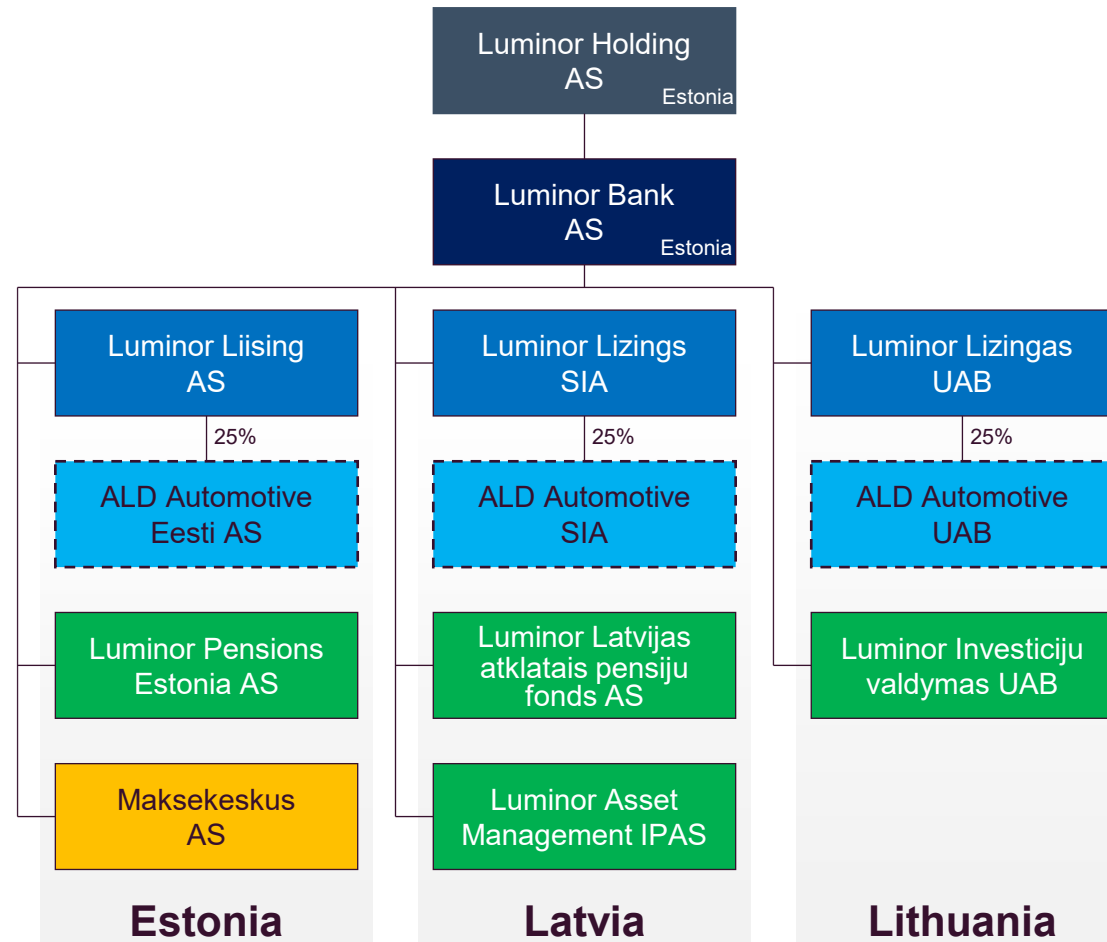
Luminor Holding AS
Estonia

Luminor Bank AS
Estonia

Luminor Liising AS

25%

ALD Automotive Eesti AS

Luminor Pensions Estonia AS

Maksekeskus AS

Estonia

Luminor Lizings SIA

25%

ALD Automotive SIA

Luminor Latvijas atklatais pensiju fonds AS

Luminor Asset Management IPAS

Latvia

Luminor Lizingas UAB

25%

ALD Automotive UAB

Luminor Investiciju valdymas UAB

Lithuania